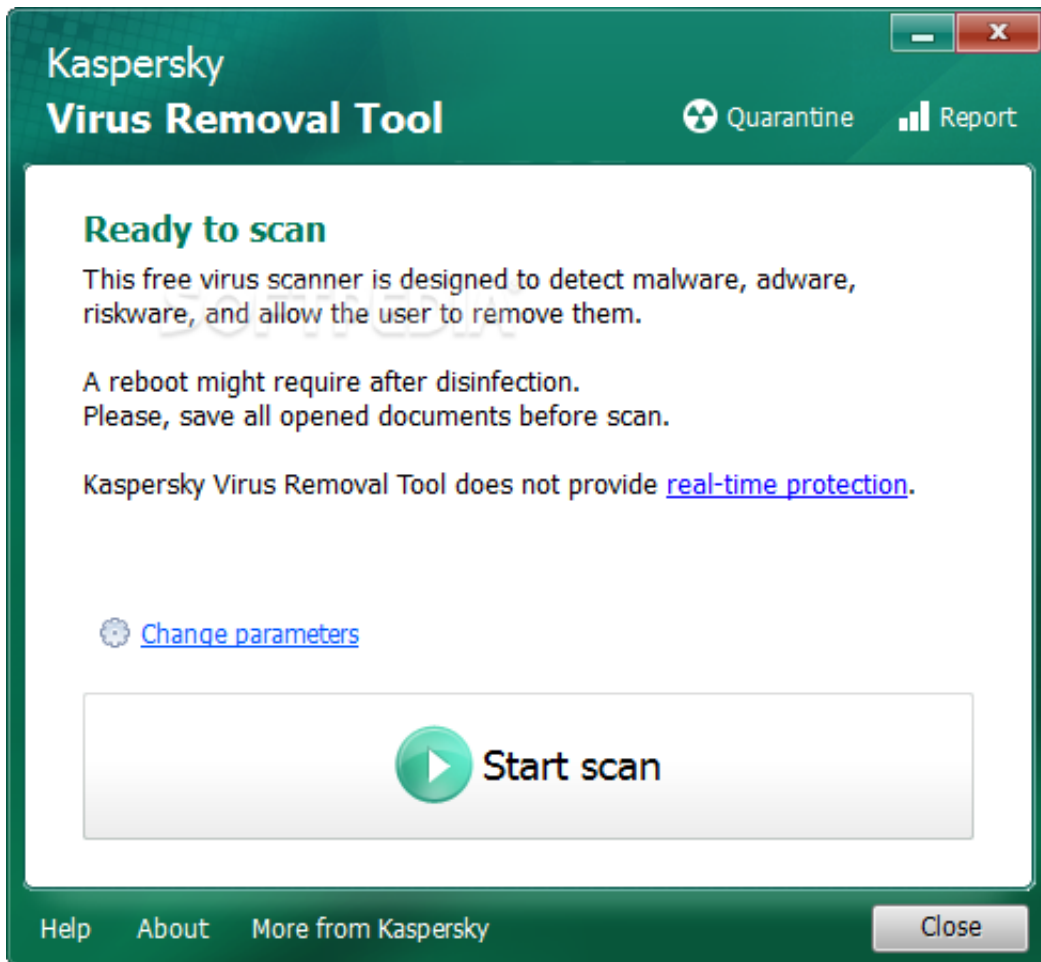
Kaspersky
Virus Removal Tool

Quarantine Report

Ready to scan

This free virus scanner is designed to detect malware, adware, riskware, and allow the user to remove them.

A reboot might require after disinfection.
Please, save all opened documents before scan.

Kaspersky Virus Removal Tool does not provide real-time protection.

Change parameters

Start scan

Help About More from Kaspersky Close